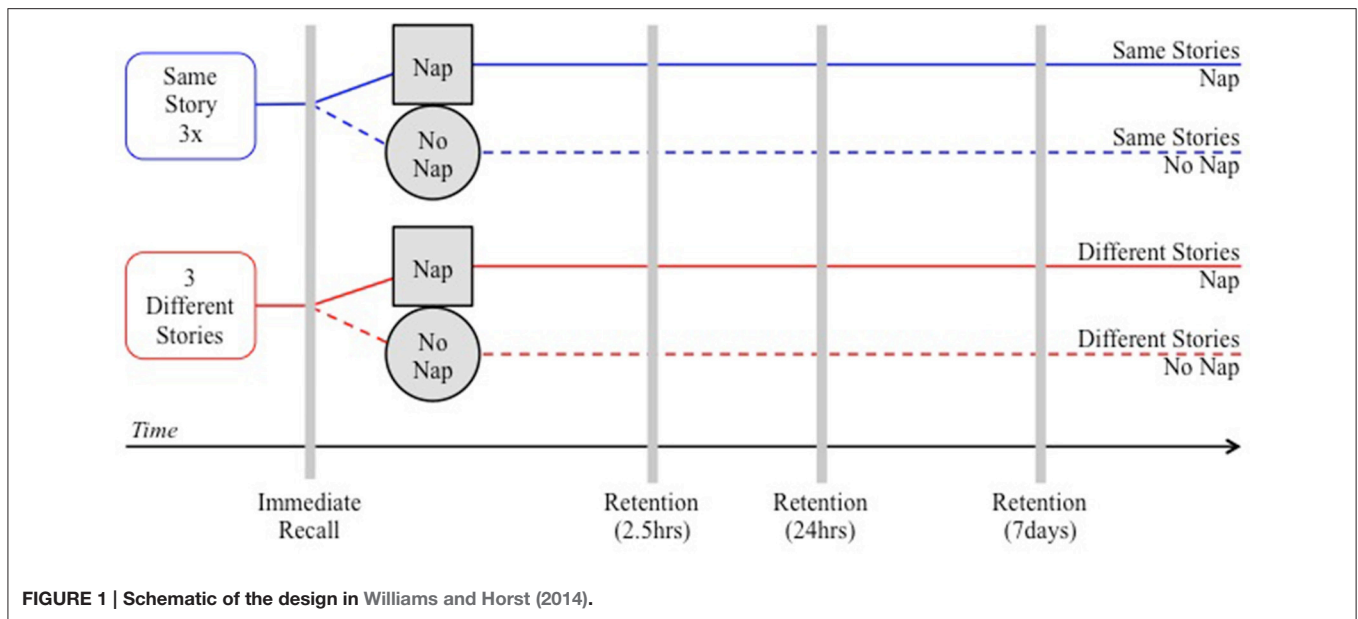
Same Story 3x

Nap

No Nap

Same Stories Nap

Same Stories No Nap

3 Different Stories

Nap

No Nap

Different Stories Nap

Different Stories No Nap

Time

Immediate Recall

Retention (2.5hrs)

Retention (24hrs)

Retention (7days)

FIGURE 1 | Schematic of the design in Williams and Horst (2014).